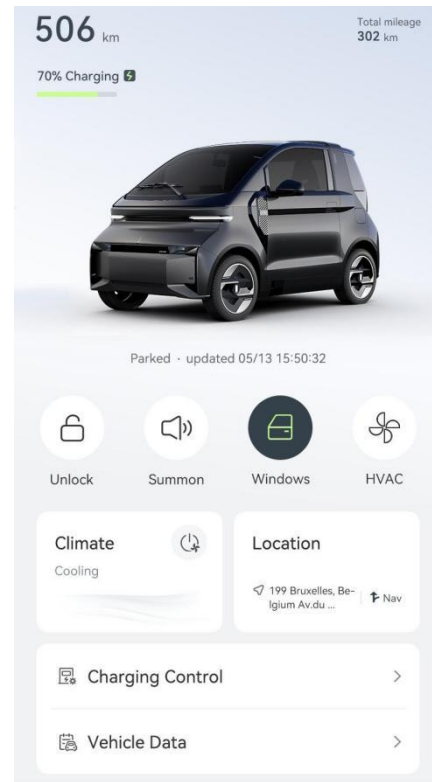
506 km

Total mileage
302 km

70% Charging

Parked · updated 05/13 15:50:32

Unlock

Summon

Windows

HVAC

Climate

Cooling

Location

199 Bruxelles, Belgium Av.du ...

Nav

Charging Control

Vehicle Data